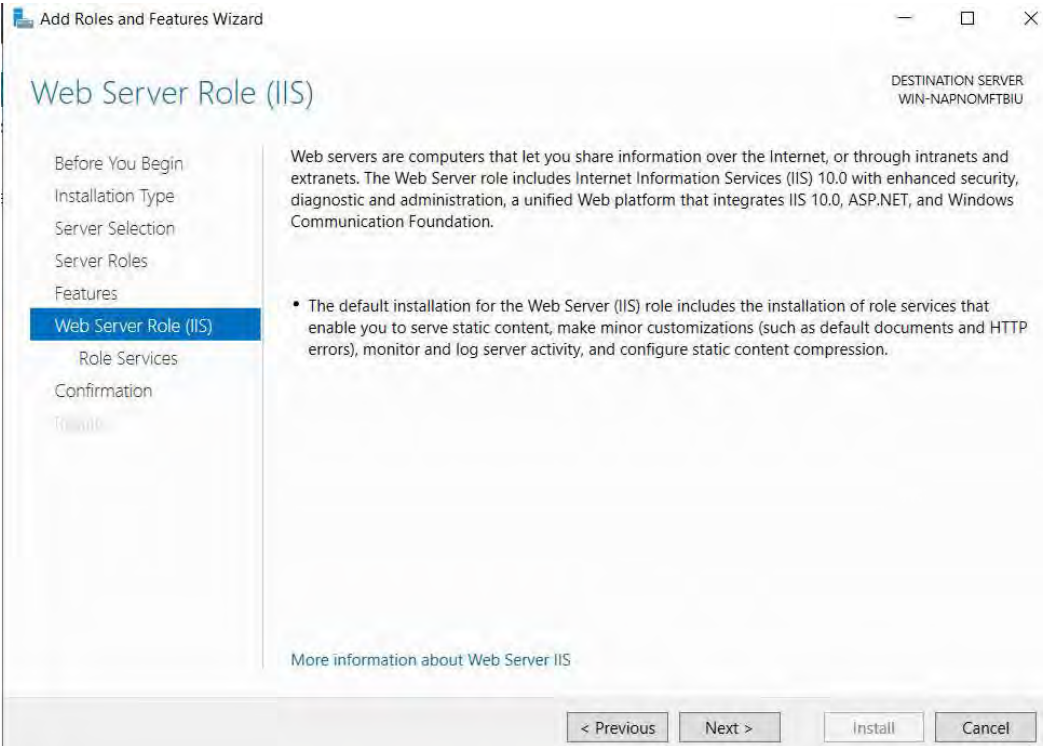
Add Roles and Features Wizard

Web Server Role (IIS)

DESTINATION SERVER
WIN-NAPNOMFTBIU

Before You Begin
Installation Type
Server Selection
Server Roles
Features
Web Server Role (IIS)
Role Services
Confirmation
Results

Web servers are computers that let you share information over the Internet, or through intranets and extranets. The Web Server role includes Internet Information Services (IIS) 10.0 with enhanced security, diagnostic and administration, a unified Web platform that integrates IIS 10.0, ASP.NET, and Windows Communication Foundation.

• The default installation for the Web Server (IIS) role includes the installation of role services that enable you to serve static content, make minor customizations (such as default documents and HTTP errors), monitor and log server activity, and configure static content compression.

More information about Web Server IIS

< Previous
Next >
Install
Cancel